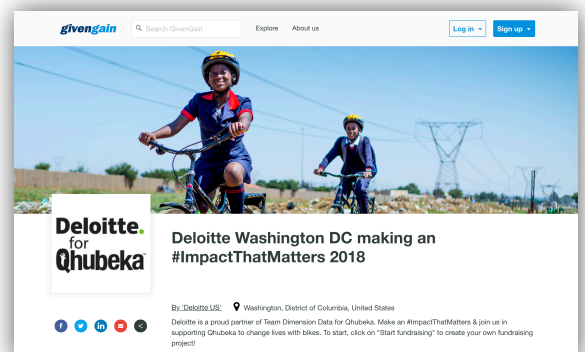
givengain

Search GivenGain

Explore

About us

Log in

Sign up

Deloitte. for Qhubeka

Deloitte Washington DC making an #ImpactThatMatters 2018

By 'Deloitte US'

Washington, District of Columbia, United States

Deloitte is a proud partner of Team Dimension Data for Qhubeka. Make an #ImpactThatMatters & join us in supporting Qhubeka to change lives with bikes. To start, click on "Start fundraising" to create your own fundraising project!